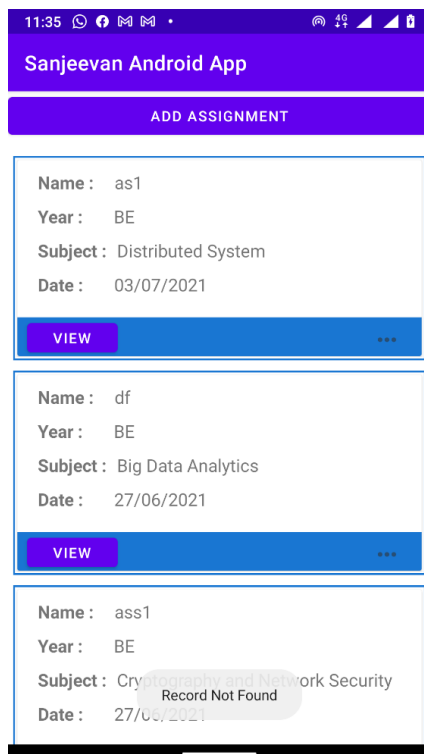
11:35

Sanjeevan Android App

ADD ASSIGNMENT

Name : as1
Year : BE
Subject : Distributed System
Date : 03/07/2021

VIEW

Name : df
Year : BE
Subject : Big Data Analytics
Date : 27/06/2021

VIEW

Name : ass1
Year : BE
Subject : Cryptography and Network Security
Date : 27/06/2021

Record Not Found